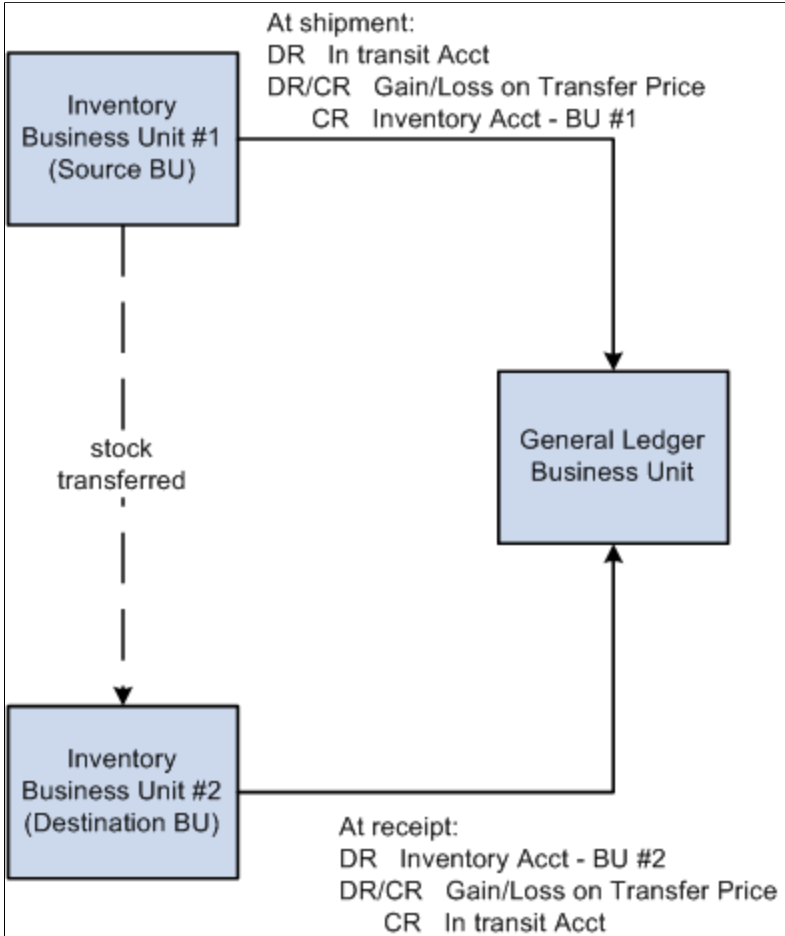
At shipment:
DR In transit Acct
DR/CR Gain/Loss on Transfer Price
CR Inventory Acct - BU #1

Inventory Business Unit #1 (Source BU)

stock transferred

General Ledger Business Unit

Inventory Business Unit #2 (Destination BU)

At receipt:
DR Inventory Acct - BU #2
DR/CR Gain/Loss on Transfer Price
CR In transit Acct